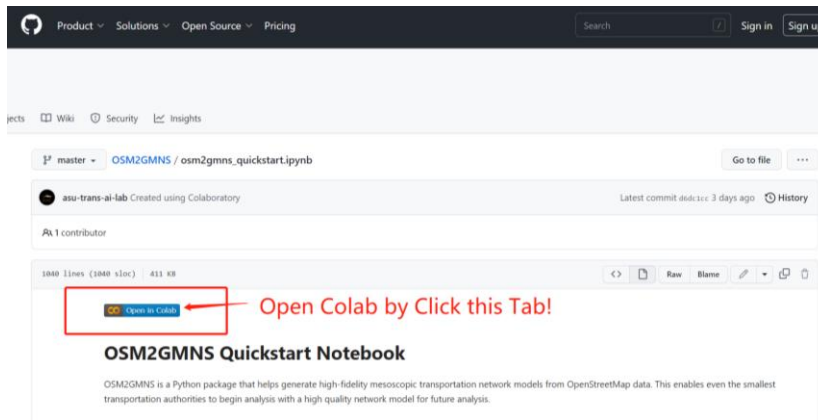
Product Solutions Open Source Pricing

Search

/

Sign in

Sign u

jects Wiki Security Insights

master OSM2GMNS / osm2gmns_quickstart.ipynb

Go to file

asu-trans-ai-lab Created using Colaboratory

Latest commit d6dc1cc 3 days ago History

1 contributor

1040 lines (1040 sloc) 411 KB

Raw Blame

Open in Colab

Open Colab by Click this Tab!

OSM2GMNS Quickstart Notebook

OSM2GMNS is a Python package that helps generate high-fidelity mesoscopic transportation network models from OpenStreetMap data. This enables even the smallest transportation authorities to begin analysis with a high quality network model for future analysis.